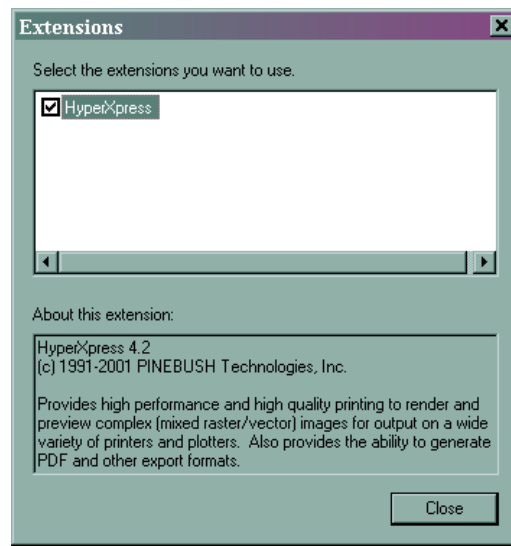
Extensions

Select the extensions you want to use.

HyperXpress

About this extension:

HyperXpress 4.2
(c) 1991-2001 PINEBUSH Technologies, Inc.

Provides high performance and high quality printing to render and preview complex (mixed raster/vector) images for output on a wide variety of printers and plotters. Also provides the ability to generate PDF and other export formats.

Close